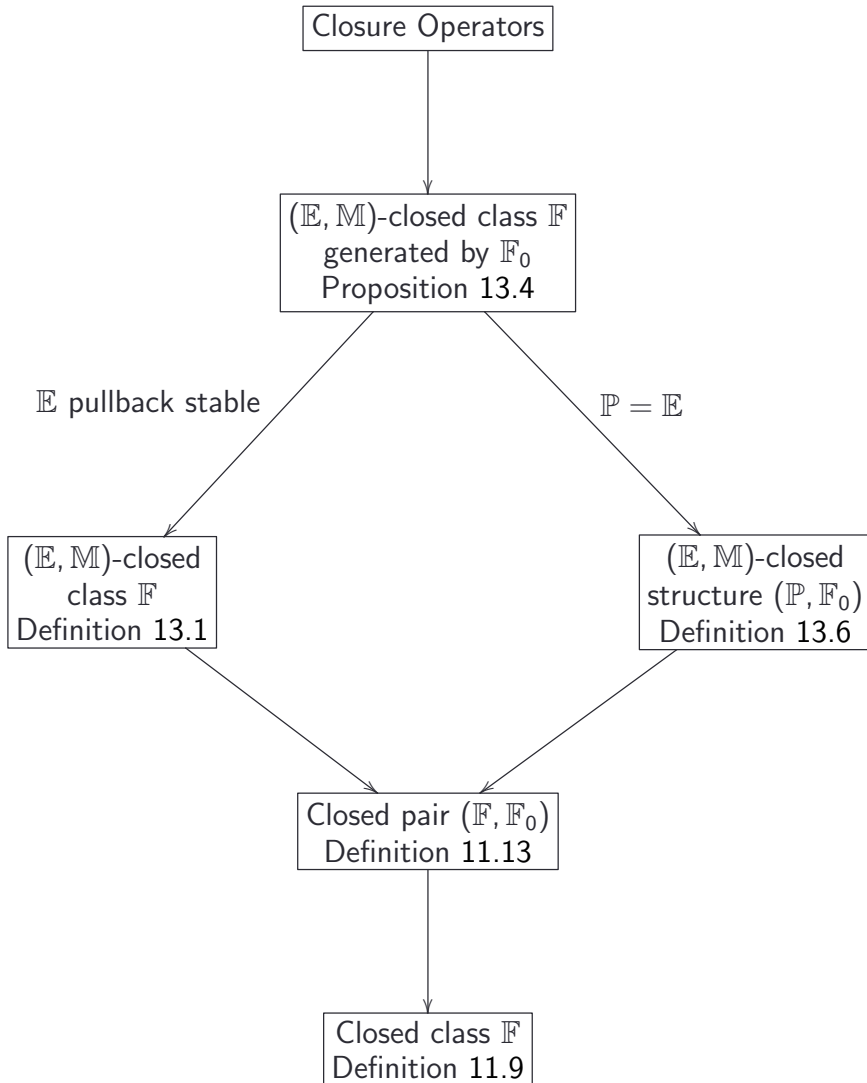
Closure Operators

$(\mathbb{E}, \mathbb{M})$-closed class $\mathbb{F}$ generated by $\mathbb{F}_0$
Proposition 13.4

$\mathbb{E}$ pullback stable

$\mathbb{P} = \mathbb{E}$

$(\mathbb{E}, \mathbb{M})$-closed class $\mathbb{F}$
Definition 13.1

$(\mathbb{E}, \mathbb{M})$-closed structure $(\mathbb{P}, \mathbb{F}_0)$
Definition 13.6

Closed pair $(\mathbb{F}, \mathbb{F}_0)$
Definition 11.13

Closed class $\mathbb{F}$
Definition 11.9